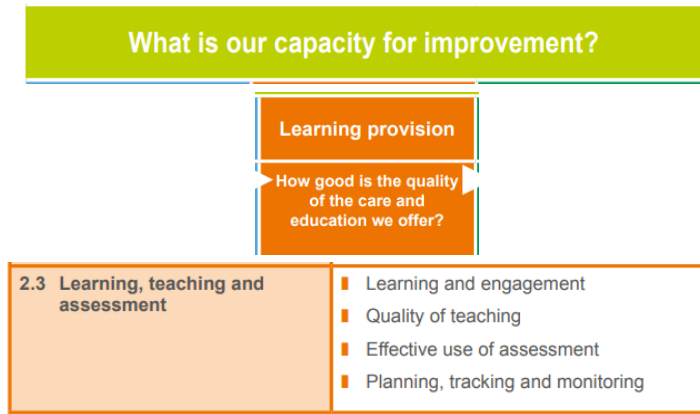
What is our capacity for improvement?

Learning provision

How good is the quality of the care and education we offer?

| 2.3 Learning, teaching and assessment | Learning and engagement<br>Quality of teaching<br>Effective use of assessment<br>Planning, tracking and monitoring |
|---|---|